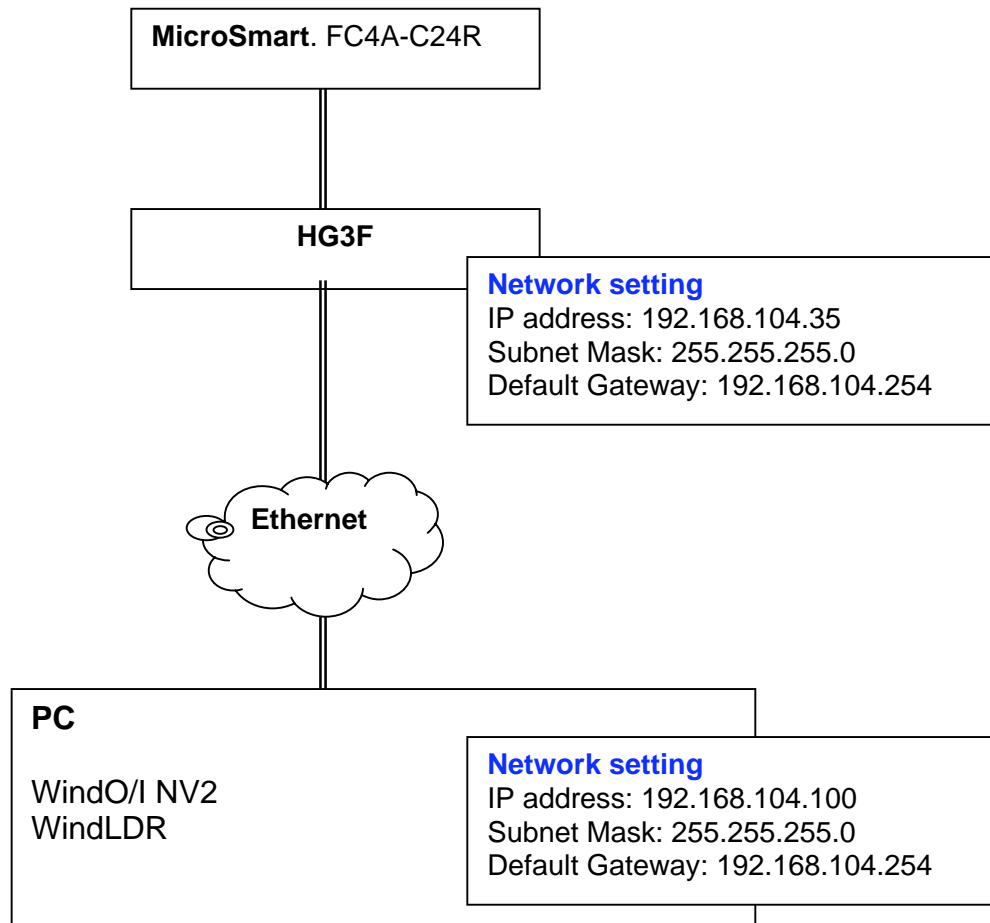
**MicroSmart**. FC4A-C24R

**HG3F**

**Network setting**
IP address: 192.168.104.35
Subnet Mask: 255.255.255.0
Default Gateway: 192.168.104.254

**Ethernet**

**PC**

WindO/I NV2
WindLDR

**Network setting**
IP address: 192.168.104.100
Subnet Mask: 255.255.255.0
Default Gateway: 192.168.104.254